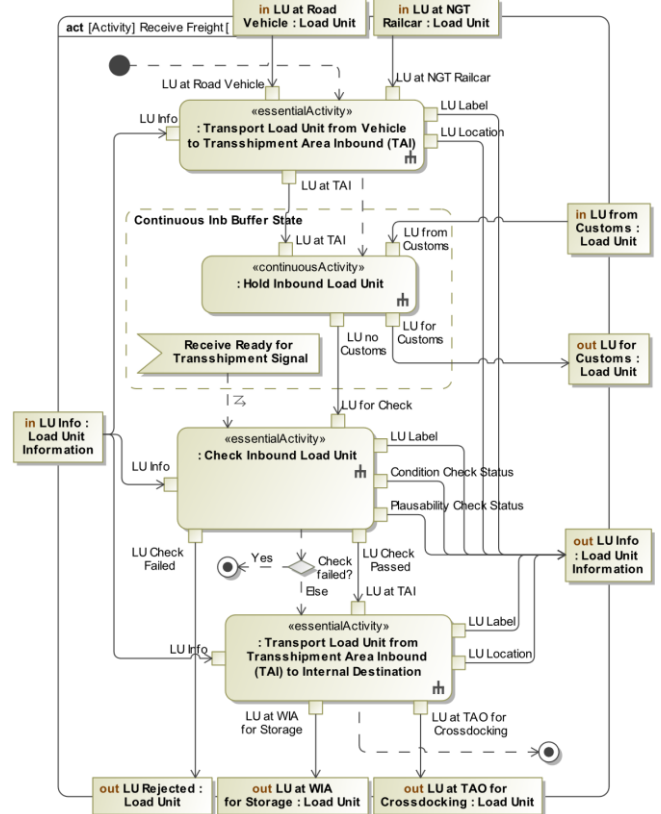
act [Activity] Receive Freight [

in LU at Road Vehicle : Load Unit

in LU at NGT Railcar : Load Unit

LU at Road Vehicle

LU at NGT Railcar

LU Info

«essentialActivity»
: Transport Load Unit from Vehicle to Transshipment Area Inbound (TAI)

LU Label

LU Location

LU at TAI

Continuous Inb Buffer State

LU at TAI

LU from Customs

in LU from Customs : Load Unit

«continuousActivity»
: Hold Inbound Load Unit

LU no Customs

LU for Customs

out LU for Customs : Load Unit

Receive Ready for Transshipment Signal

in LU Info : Load Unit Information

LU for Check

«essentialActivity»
: Check Inbound Load Unit

LU Info

LU Label

Condition Check Status

Plausability Check Status

out LU Info : Load Unit Information

LU Check Failed

Yes

Check failed?

LU Check Passed

Else

LU at TAI

«essentialActivity»
: Transport Load Unit from Transshipment Area Inbound (TAI) to Internal Destination

LU Info

LU Label

LU Location

LU at WIA for Storage

LU at TAO for Crossdocking

out LU Rejected : Load Unit

out LU at WIA for Storage : Load Unit

out LU at TAO for Crossdocking : Load Unit